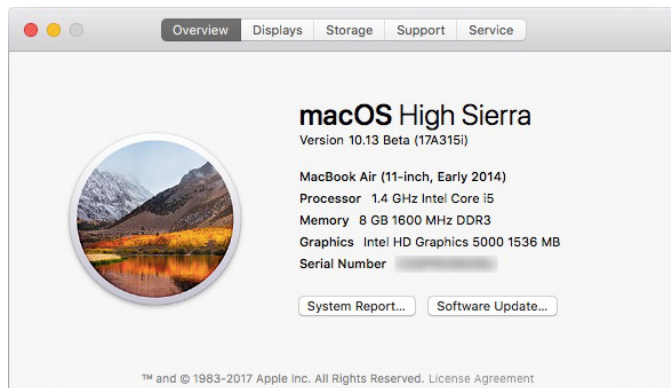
Overview Displays Storage Support Service

macOS High Sierra
Version 10.13 Beta (17A315i)

MacBook Air (11-inch, Early 2014)
Processor 1.4 GHz Intel Core i5
Memory 8 GB 1600 MHz DDR3
Graphics Intel HD Graphics 5000 1536 MB
Serial Number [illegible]

System Report... Software Update...

™ and © 1983-2017 Apple Inc. All Rights Reserved. License Agreement